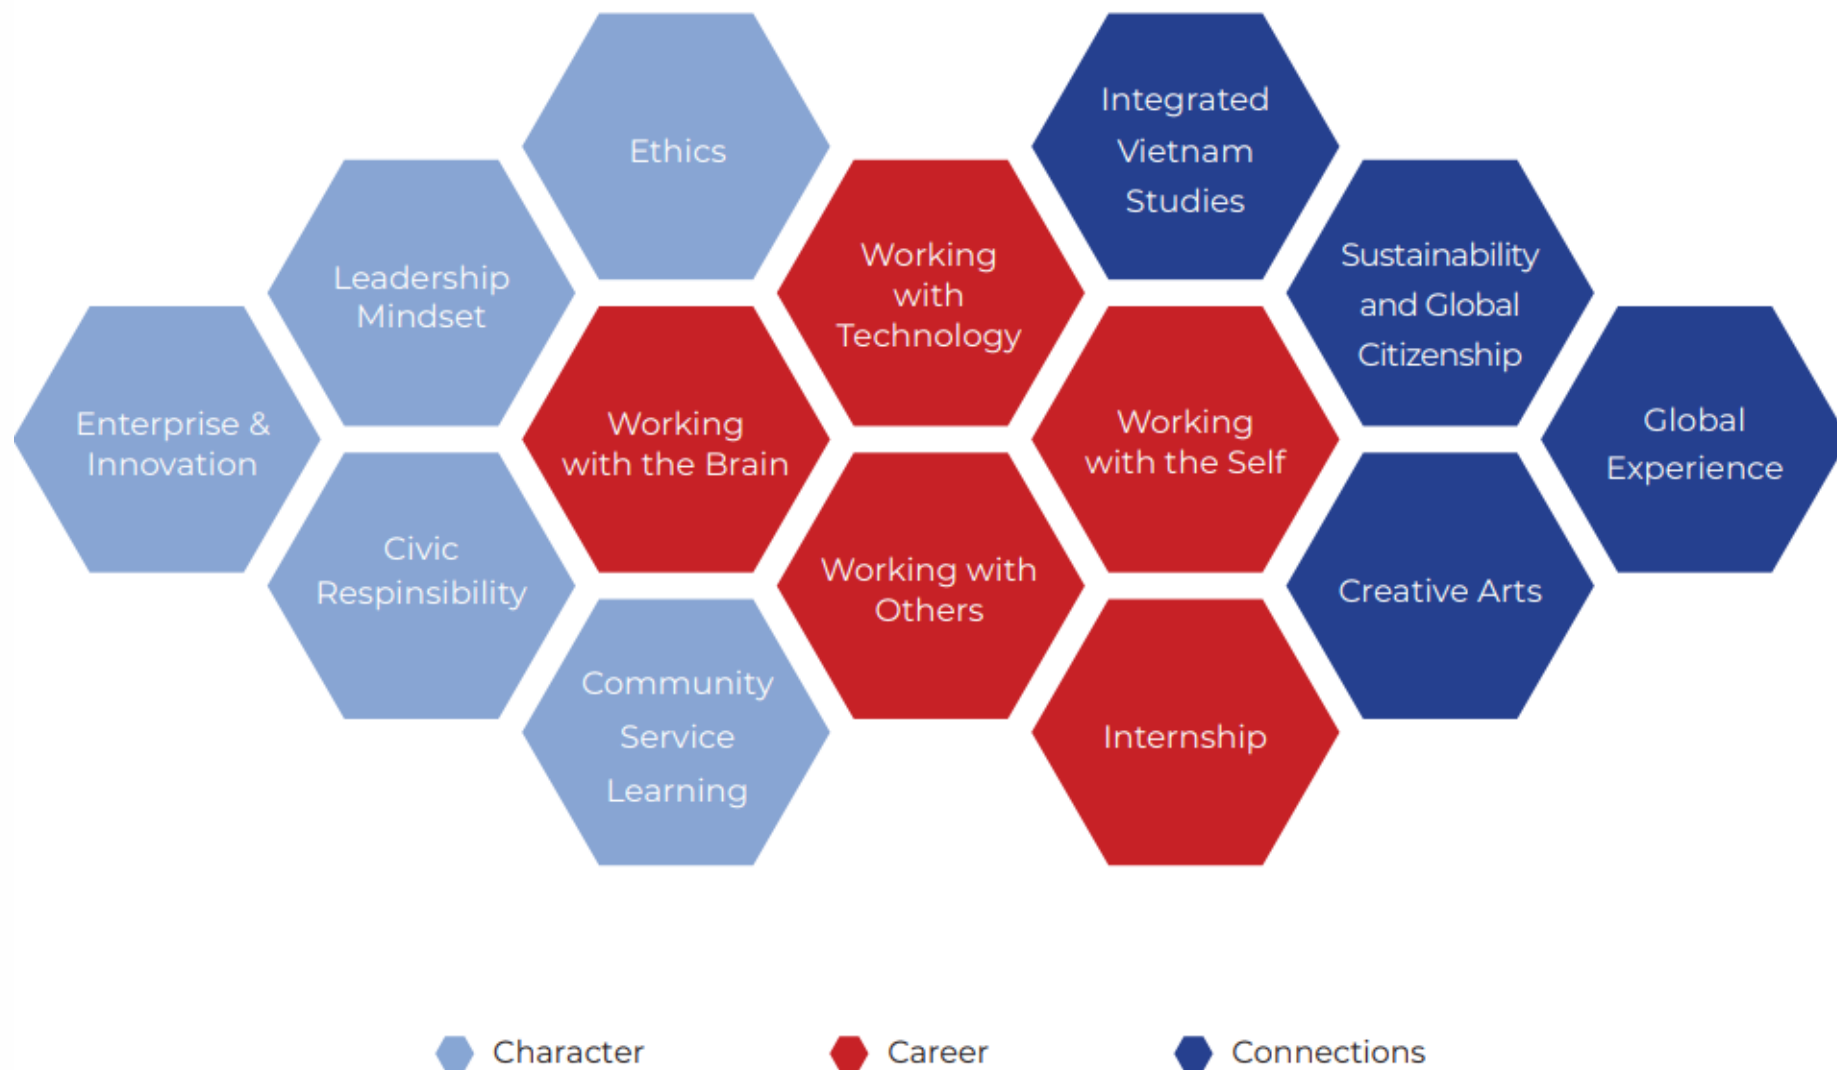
Ethics

Integrated Vietnam Studies

Leadership Mindset

Working with Technology

Sustainability and Global Citizenship

Enterprise & Innovation

Working with the Brain

Working with the Self

Global Experience

Civic Respinsibility

Working with Others

Creative Arts

Community Service Learning

Internship

Character

Career

Connections